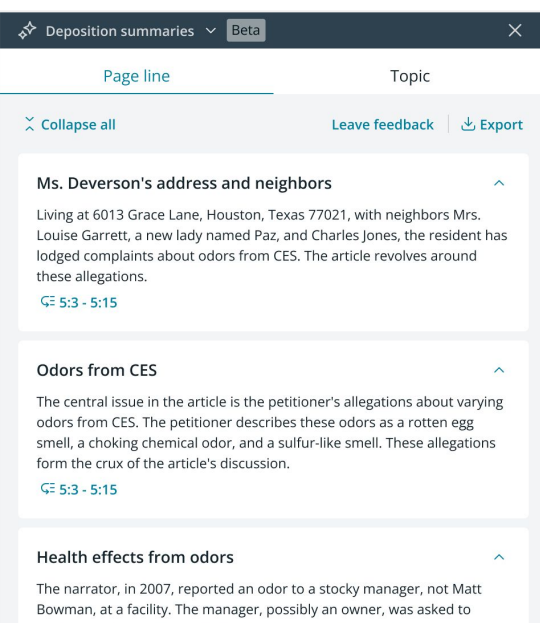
Deposition summaries Beta

Page line

Topic

Collapse all

Leave feedback

Export

Ms. Deverson's address and neighbors

Living at 6013 Grace Lane, Houston, Texas 77021, with neighbors Mrs. Louise Garrett, a new lady named Paz, and Charles Jones, the resident has lodged complaints about odors from CES. The article revolves around these allegations.

5:3 - 5:15

Odors from CES

The central issue in the article is the petitioner's allegations about varying odors from CES. The petitioner describes these odors as a rotten egg smell, a choking chemical odor, and a sulfur-like smell. These allegations form the crux of the article's discussion.

5:3 - 5:15

Health effects from odors

The narrator, in 2007, reported an odor to a stocky manager, not Matt Bowman, at a facility. The manager, possibly an owner, was asked to